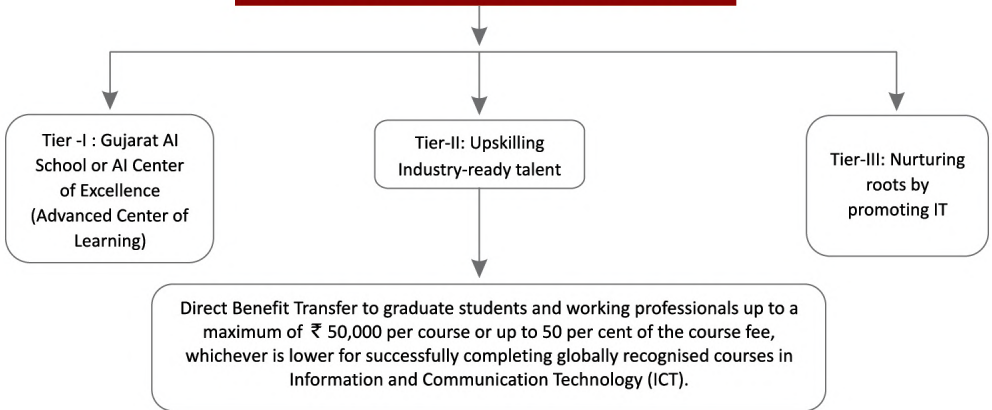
Tier -I : Gujarat AI School or AI Center of Excellence (Advanced Center of Learning)

Tier-II: Upskilling Industry-ready talent

Tier-III: Nurturing roots by promoting IT

Direct Benefit Transfer to graduate students and working professionals up to a maximum of ₹ 50,000 per course or up to 50 per cent of the course fee, whichever is lower for successfully completing globally recognised courses in Information and Communication Technology (ICT).